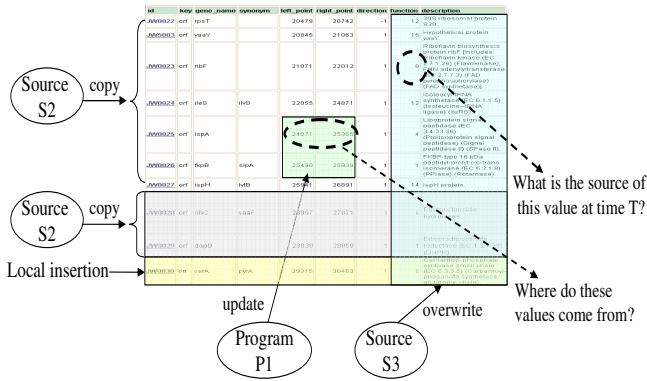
| id | key | gene_name | synonym | left_point | right_point | direction | function | description |
|---|---|---|---|---|---|---|---|---|
| JW0022 | orf | rpsT | | 20479 | 20742 | -1 | 1.2 | 30S ribosomal protein S20. |
| JW5003 | orf | yaaY | | 20845 | 21063 | 1 | 1.5 | Hypothetical protein yaaY. |
| JW0023 | orf | ribF | | 21071 | 22012 | 1 | 8 | Riboflavin biosynthesis protein ribF [includes: Riboflavin kinase (EC 2.7.1.26) (Flavokinase); FMN adenylyltransferase (EC 2.7.7.2) (FAD pyrophosphorylase) (FAD synthetase)] |
| JW0024 | orf | ileS | ilvS | 22055 | 24871 | 1 | 1.2 | Isoleucyl-tRNA synthetase (EC 6.1.1.5) (Isoleucine--tRNA ligase) (IleRS). |
| JW0025 | orf | lspA | | 24871 | 25368 | 1 | 4 | Lipoprotein signal peptidase (EC 3.4.23.36) (Prolipoprotein signal peptidase) (Signal peptidase II) (SPase II). |
| JW0026 | orf | fkpB | slpA | 25440 | 25880 | 1 | 1 | FKBP-type 16 kDa peptidyl-prolyl cis-trans isomerase (EC 5.2.1.8) (PPiase) (Rotamase). |
| JW0027 | orf | ispH | lytB | 25861 | 26811 | 1 | 1.4 | IspH protein. |
| JW0028 | orf | rihC | yaaF | 26957 | 27871 | 1 | 5 | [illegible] |
| JW0029 | orf | dapB | | 28030 | 28850 | 1 | 1 | Dihydrodipicolinate reductase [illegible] |
| JW0030 | orf | carA | pyrA | 29315 | 30463 | 1 | | Carbamoyl-phosphate synthase small chain (EC 6.3.5.5) (Carbamoyl-phosphate synthetase glutamine chain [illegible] |

Source S2
copy
Source S2
copy
Local insertion
update
Program P1
overwrite
Source S3
What is the source of this value at time T?
Where do these values come from?